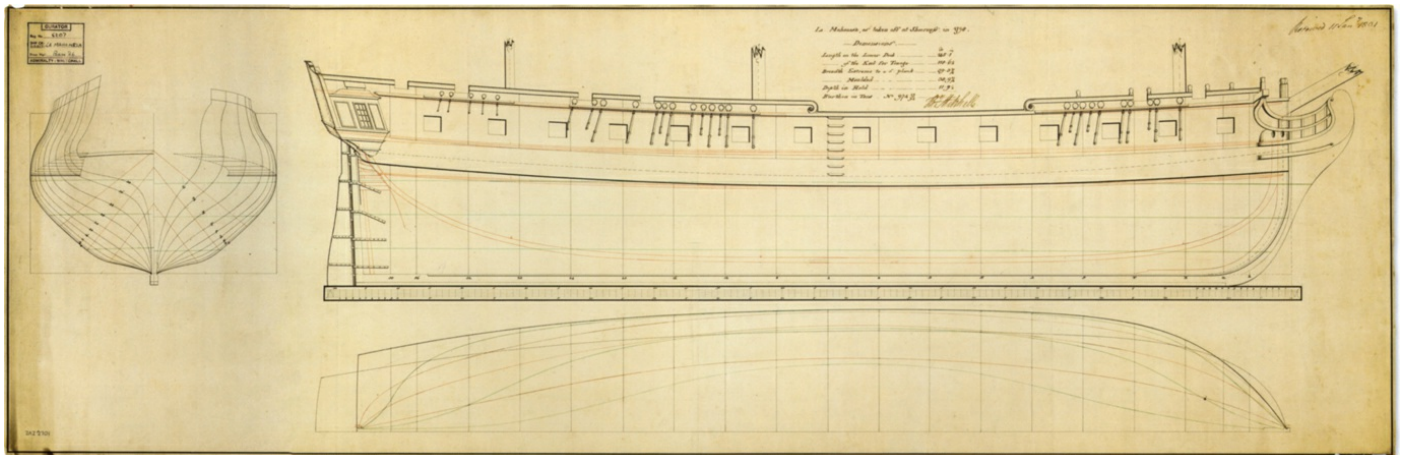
La Modeste, as taken off at Sheerness in 1778.

Dimensions

| | Ft. In. |
|---|---|
| Length on the Lower Deck | 140 7 |
| of the Keel for Tonnage | 116 6¼ |
| Breadth Extreme to a 4" plank | 37 2¾ |
| Moulded | 36 5¾ |
| Depth in Hold | 11 3½ |
| Burthen in Tons | No. 870 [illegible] |

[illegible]

Received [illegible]

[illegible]
No. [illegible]
LA MODESTE
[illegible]
ADMIRALTY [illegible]

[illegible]